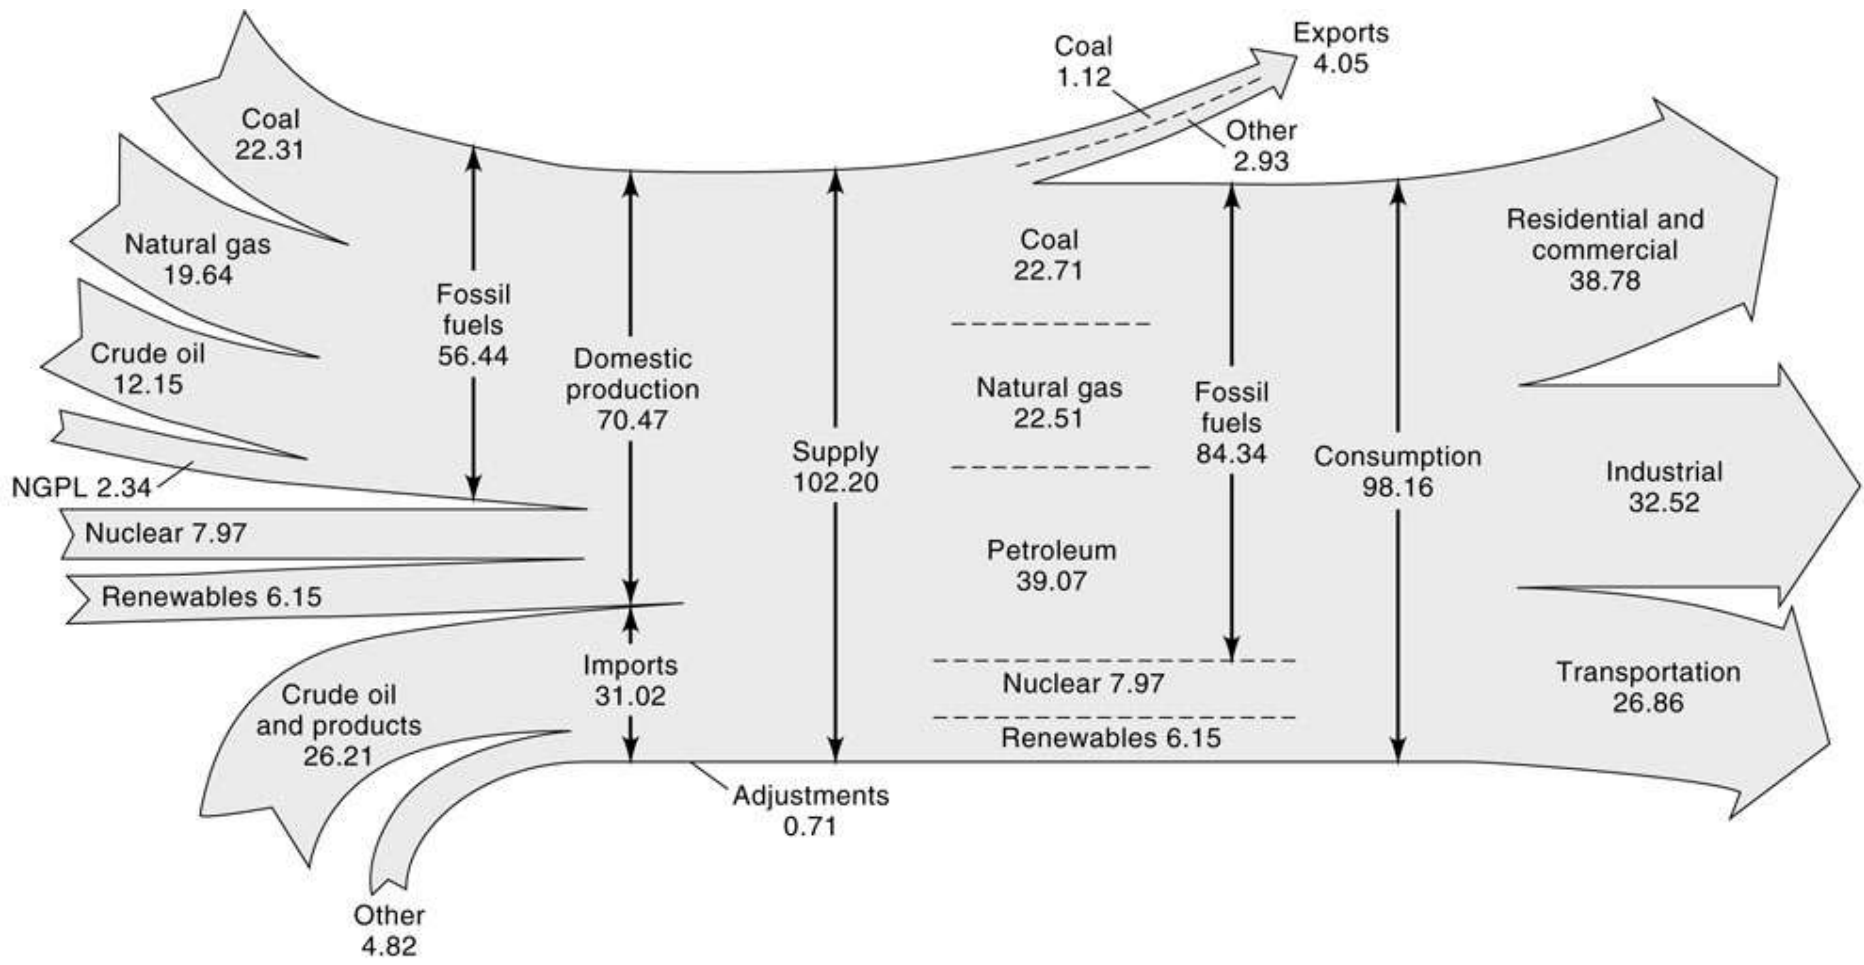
Coal
22.31

Natural gas
19.64

Crude oil
12.15

NGPL 2.34

Nuclear 7.97

Renewables 6.15

Fossil fuels 56.44

Domestic production 70.47

Imports 31.02

Crude oil and products 26.21

Other 4.82

Supply 102.20

Adjustments 0.71

Coal 1.12

Exports 4.05

Other 2.93

Coal 22.71

Natural gas 22.51

Petroleum 39.07

Nuclear 7.97

Renewables 6.15

Fossil fuels 84.34

Consumption 98.16

Residential and commercial 38.78

Industrial 32.52

Transportation 26.86